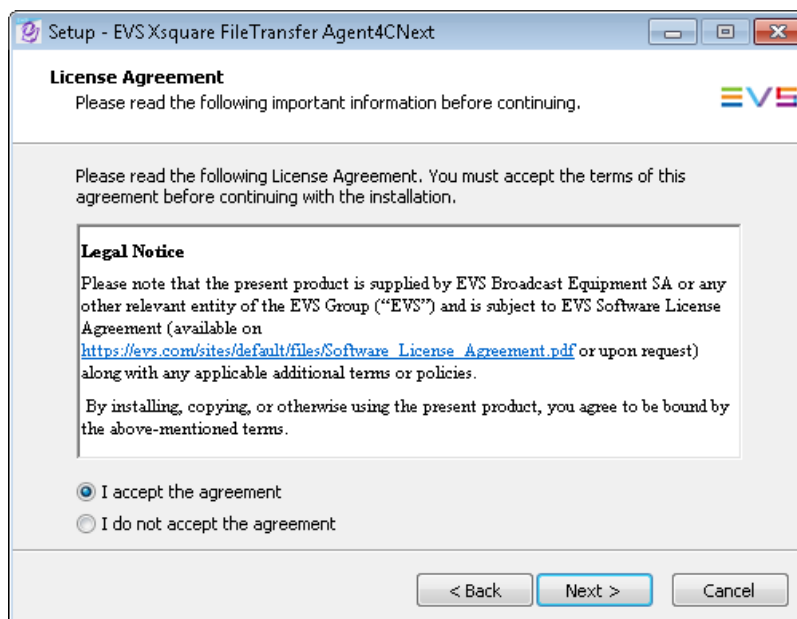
Setup - EVS Xsquare FileTransfer Agent4CNext

License Agreement
Please read the following important information before continuing.

EVS

Please read the following License Agreement. You must accept the terms of this agreement before continuing with the installation.

Legal Notice

Please note that the present product is supplied by EVS Broadcast Equipment SA or any other relevant entity of the EVS Group ("EVS") and is subject to EVS Software License Agreement (available on https://evs.com/sites/default/files/Software_License_Agreement.pdf or upon request) along with any applicable additional terms or policies.

By installing, copying, or otherwise using the present product, you agree to be bound by the above-mentioned terms.

I accept the agreement
I do not accept the agreement

< Back
Next >
Cancel